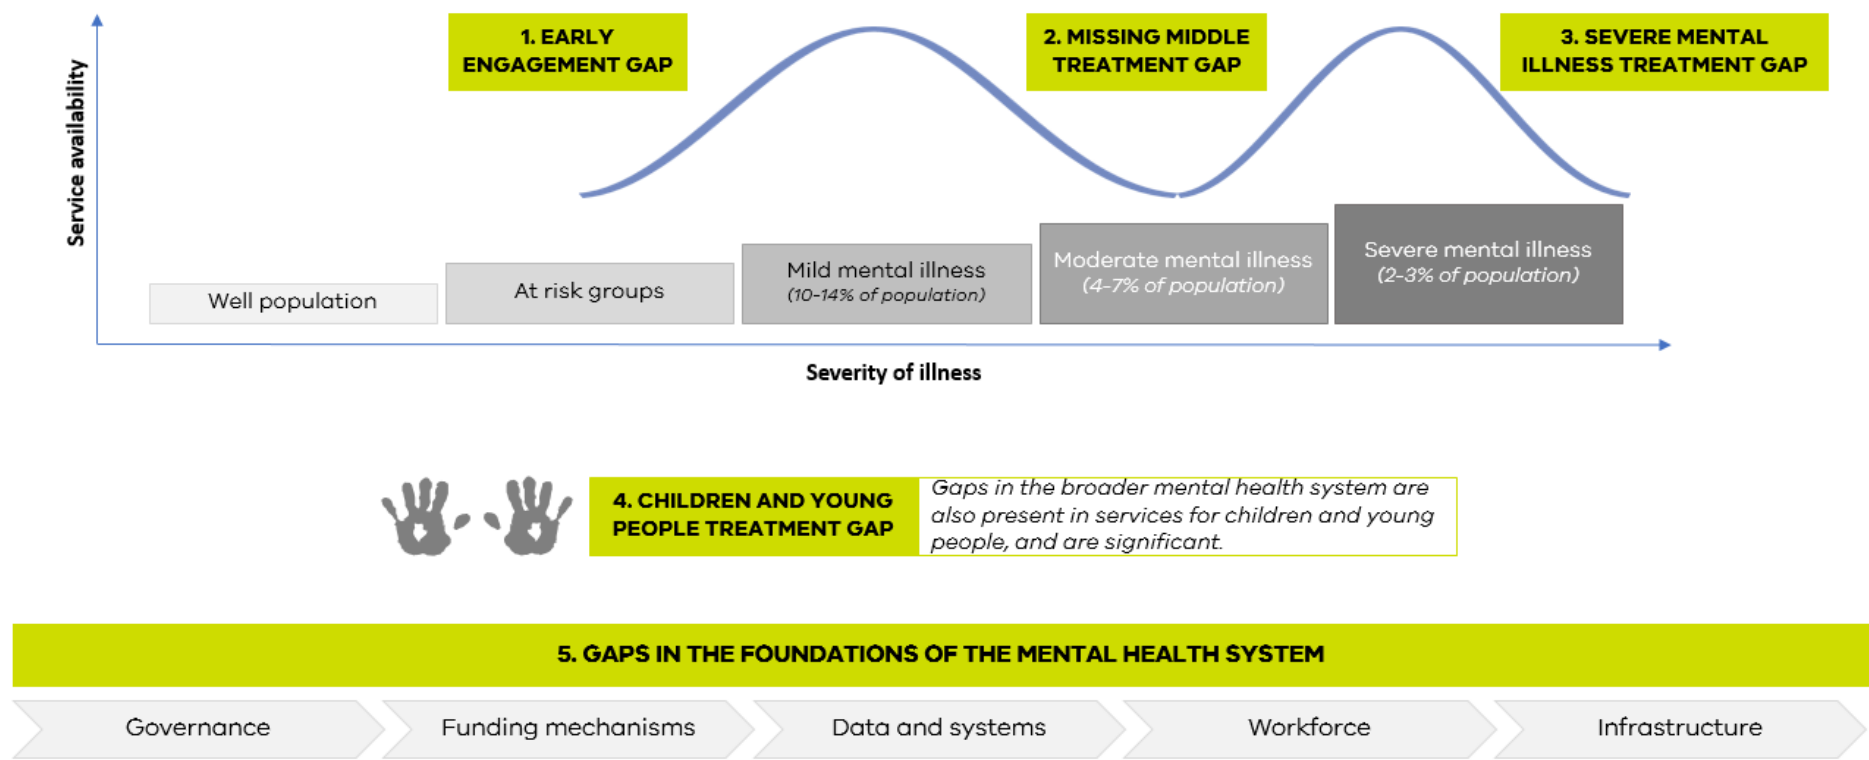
Service availability

1. EARLY ENGAGEMENT GAP

2. MISSING MIDDLE TREATMENT GAP

3. SEVERE MENTAL ILLNESS TREATMENT GAP

Well population

At risk groups

Mild mental illness
(10-14% of population)

Moderate mental illness
(4-7% of population)

Severe mental illness
(2-3% of population)

Severity of illness

4. CHILDREN AND YOUNG PEOPLE TREATMENT GAP

Gaps in the broader mental health system are also present in services for children and young people, and are significant.

5. GAPS IN THE FOUNDATIONS OF THE MENTAL HEALTH SYSTEM

Governance

Funding mechanisms

Data and systems

Workforce

Infrastructure